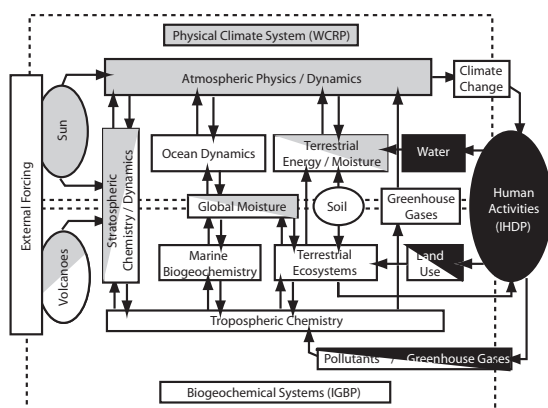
Physical Climate System (WCRP)

External Forcing

Sun

Volcanoes

Atmospheric Physics / Dynamics

Climate Change

Stratospheric Chemistry / Dynamics

Ocean Dynamics

Terrestrial Energy / Moisture

Water

Human Activities (IHDP)

Global Moisture

Soil

Greenhouse Gases

Marine Biogeochemistry

Terrestrial Ecosystems

Land Use

Tropospheric Chemistry

Pollutants / Greenhouse Gases

Biogeochemical Systems (IGBP)